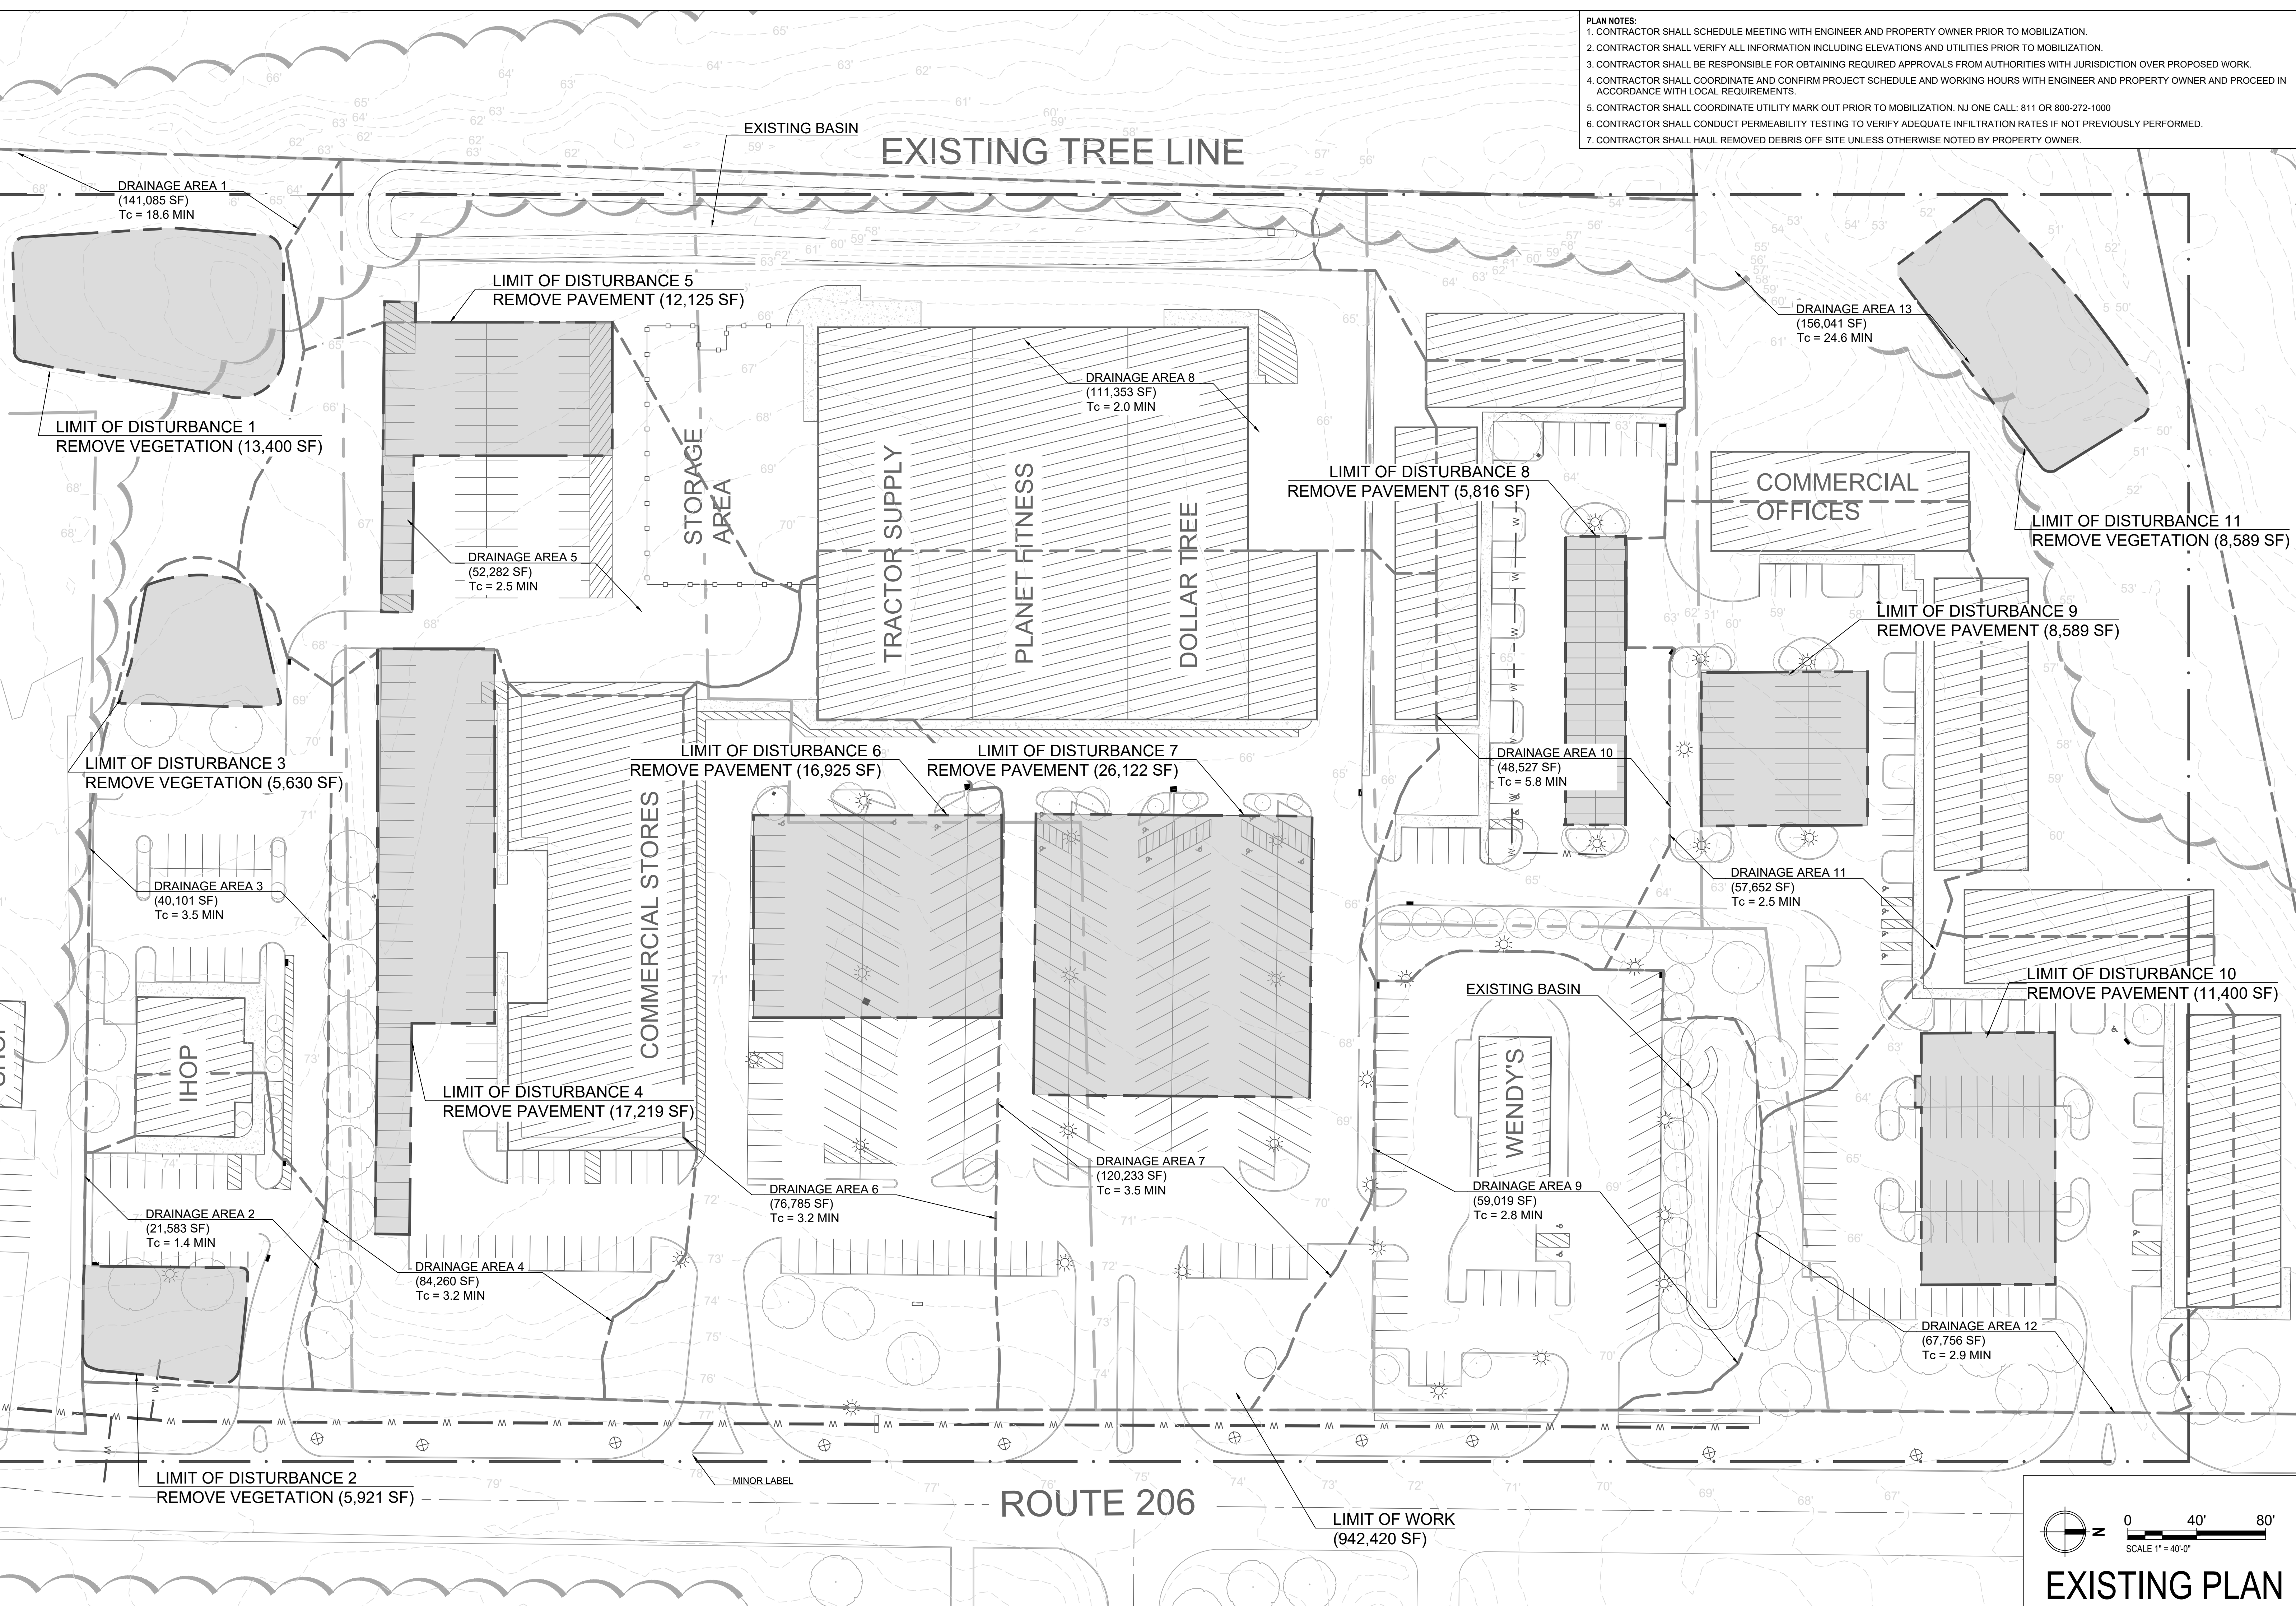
PLAN NOTES:
1. CONTRACTOR SHALL SCHEDULE MEETING WITH ENGINEER AND PROPERTY OWNER PRIOR TO MOBILIZATION.
2. CONTRACTOR SHALL VERIFY ALL INFORMATION INCLUDING ELEVATIONS AND UTILITIES PRIOR TO MOBILIZATION.
3. CONTRACTOR SHALL BE RESPONSIBLE FOR OBTAINING REQUIRED APPROVALS FROM AUTHORITIES WITH JURISDICTION OVER PROPOSED WORK.
4. CONTRACTOR SHALL COORDINATE AND CONFIRM PROJECT SCHEDULE AND WORKING HOURS WITH ENGINEER AND PROPERTY OWNER AND PROCEED IN ACCORDANCE WITH LOCAL REQUIREMENTS.
5. CONTRACTOR SHALL COORDINATE UTILITY MARK OUT PRIOR TO MOBILIZATION. NJ ONE CALL: 811 OR 800-272-1000
6. CONTRACTOR SHALL CONDUCT PERMEABILITY TESTING TO VERIFY ADEQUATE INFILTRATION RATES IF NOT PREVIOUSLY PERFORMED.
7. CONTRACTOR SHALL HAUL REMOVED DEBRIS OFF SITE UNLESS OTHERWISE NOTED BY PROPERTY OWNER.

EXISTING BASIN
EXISTING TREE LINE

DRAINAGE AREA 1
(141,085 SF)
Tc = 18.6 MIN

LIMIT OF DISTURBANCE 5
REMOVE PAVEMENT (12,125 SF)

DRAINAGE AREA 8
(111,353 SF)
Tc = 2.0 MIN

DRAINAGE AREA 13
(156,041 SF)
Tc = 24.6 MIN

LIMIT OF DISTURBANCE 1
REMOVE VEGETATION (13,400 SF)

STORAGE AREA

TRACTOR SUPPLY
PLANET FITNESS
DOLLAR TREE

LIMIT OF DISTURBANCE 8
REMOVE PAVEMENT (5,816 SF)

COMMERCIAL OFFICES

LIMIT OF DISTURBANCE 11
REMOVE VEGETATION (8,589 SF)

DRAINAGE AREA 5
(52,282 SF)
Tc = 2.5 MIN

LIMIT OF DISTURBANCE 9
REMOVE PAVEMENT (8,589 SF)

LIMIT OF DISTURBANCE 3
REMOVE VEGETATION (5,630 SF)

LIMIT OF DISTURBANCE 6
REMOVE PAVEMENT (16,925 SF)

LIMIT OF DISTURBANCE 7
REMOVE PAVEMENT (26,122 SF)

DRAINAGE AREA 10
(48,527 SF)
Tc = 5.8 MIN

DRAINAGE AREA 3
(40,101 SF)
Tc = 3.5 MIN

COMMERCIAL STORES

DRAINAGE AREA 11
(57,652 SF)
Tc = 2.5 MIN

EXISTING BASIN

LIMIT OF DISTURBANCE 10
REMOVE PAVEMENT (11,400 SF)

IHOP

WENDY'S

LIMIT OF DISTURBANCE 4
REMOVE PAVEMENT (17,219 SF)

DRAINAGE AREA 7
(120,233 SF)
Tc = 3.5 MIN

DRAINAGE AREA 6
(76,785 SF)
Tc = 3.2 MIN

DRAINAGE AREA 9
(59,019 SF)
Tc = 2.8 MIN

DRAINAGE AREA 2
(21,583 SF)
Tc = 1.4 MIN

DRAINAGE AREA 4
(84,260 SF)
Tc = 3.2 MIN

DRAINAGE AREA 12
(67,756 SF)
Tc = 2.9 MIN

MINOR LABEL

LIMIT OF DISTURBANCE 2
REMOVE VEGETATION (5,921 SF)

ROUTE 206

LIMIT OF WORK
(942,420 SF)

0 40' 80'
SCALE 1" = 40'-0"

EXISTING PLAN